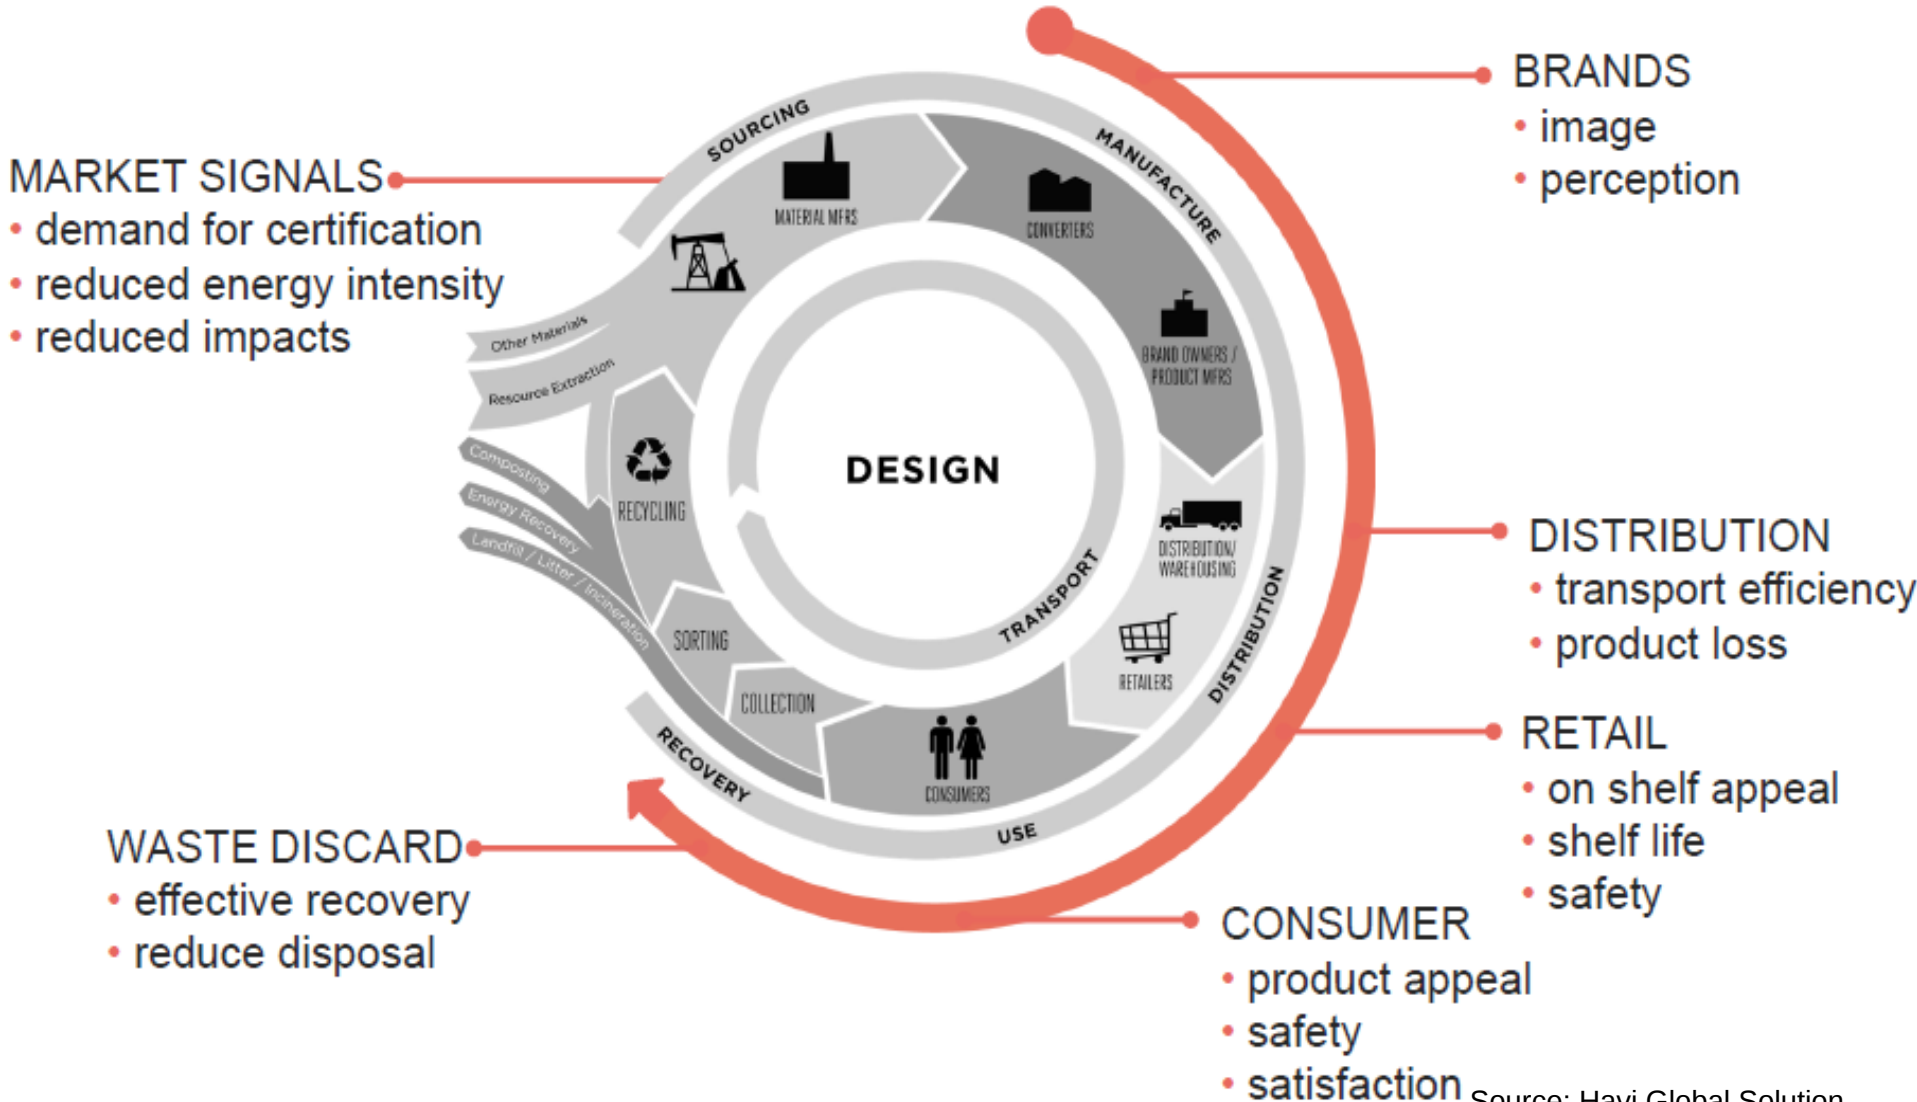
BRANDS
• image
• perception

MARKET SIGNALS
• demand for certification
• reduced energy intensity
• reduced impacts

SOURCING
MATERIAL MFRS
MANUFACTURE
CONVERTERS
BRAND OWNERS / PRODUCT MFRS
Other Materials
Resource Extraction
Composting
Energy Recovery
Landfill / Litter / Incineration
RECYCLING
DESIGN
DISTRIBUTION/ WAREHOUSING
TRANSPORT
SORTING
COLLECTION
RETAILERS
DISTRIBUTION
CONSUMERS
RECOVERY
USE

DISTRIBUTION
• transport efficiency
• product loss

RETAIL
• on shelf appeal
• shelf life
• safety

WASTE DISCARD
• effective recovery
• reduce disposal

CONSUMER
• product appeal
• safety
• satisfaction

Source: Havi Global Solution